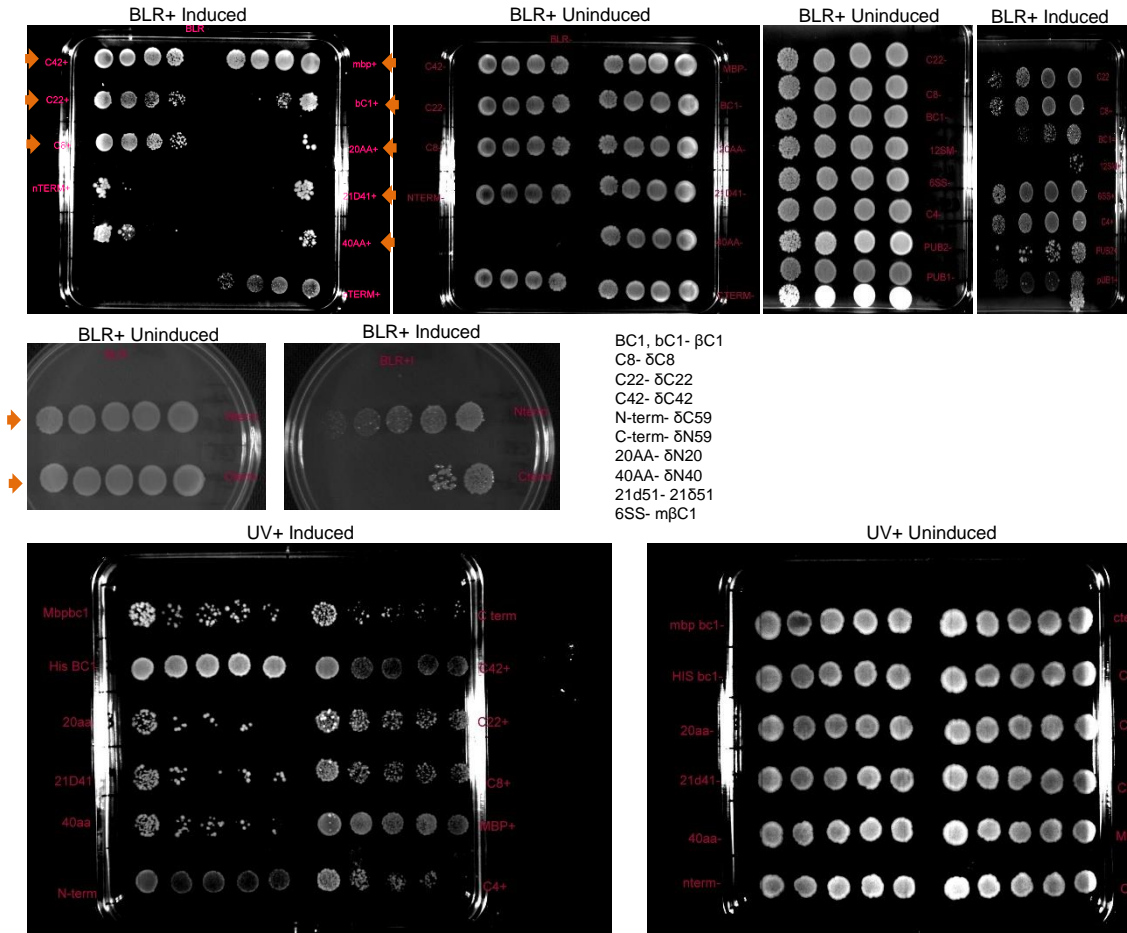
BLR+ Induced

BLR

C42+
C22+
C8+
nTERM+
mbp+
bC1+
20AA+
21D41+
40AA+
cTERM+

BLR+ Uninduced

BLR-

C42-
C22-
C8-
NTERM-
MBP-
BC1-
20AA-
21D41-
40AA-
CTERM-

BLR+ Uninduced

C22-
C8-
BC1-
12SM-
6SS-
C4-
PUB2-
PUB1-

BLR+ Induced

C22
C8-
BC1-
12SM
6SS-
C4+
PUB2-
PUB1-

BLR+ Uninduced

BLR

Ntterm
Ctterm

BLR+ Induced

BLR+I

Ntterm
Ctterm

BC1, bC1- βC1
C8- δC8
C22- δC22
C42- δC42
N-term- δC59
C-term- δN59
20AA- δN20
40AA- δN40
21d51- 21δ51
6SS- mβC1

UV+ Induced

Mbpbc1
His BC1
20aa
21D41
40aa
N-term
C term
C42+
C22+
C8+
MBP+
C4+

UV+ Uninduced

mbp bc1-
HIS bc1-
20aa-
21d41-
40aa-
nterm-
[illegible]